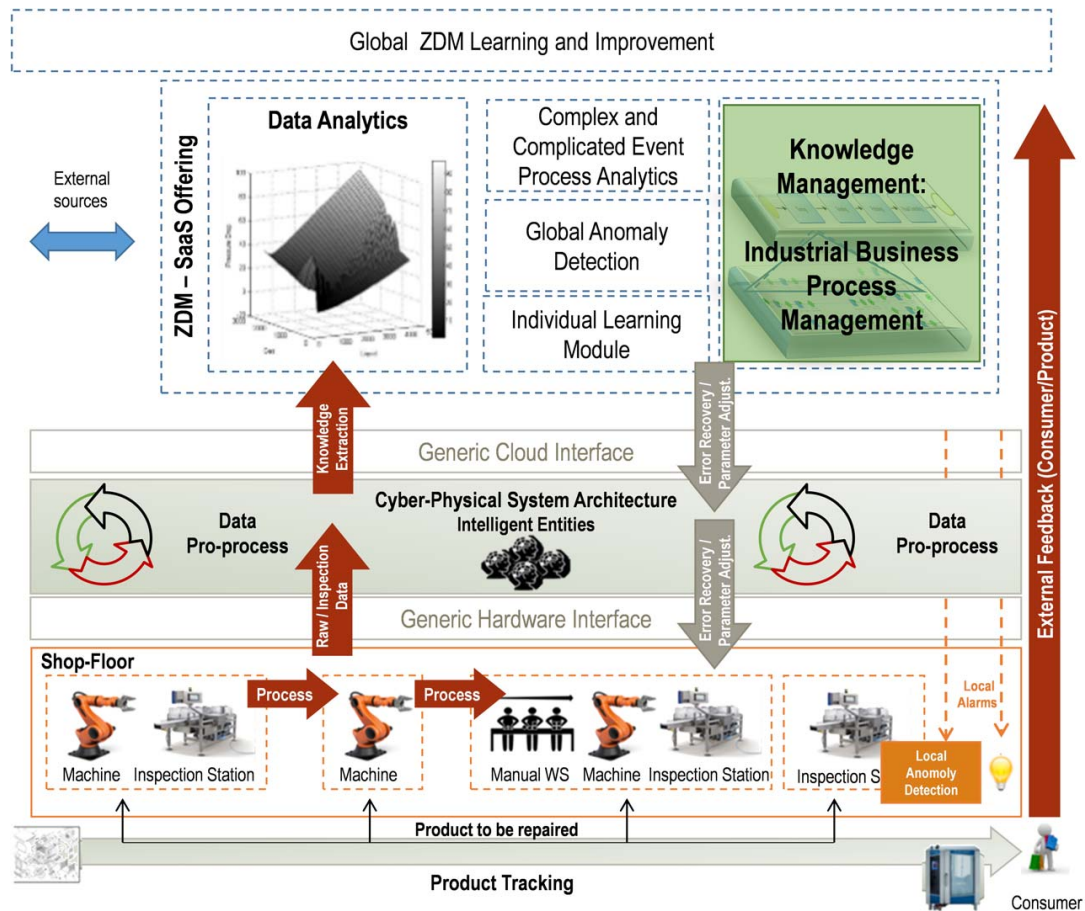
Global ZDM Learning and Improvement

ZDM – SaaS Offering

External sources

Data Analytics

Complex and Complicated Event Process Analytics

Global Anomaly Detection

Individual Learning Module

Knowledge Management:

Industrial Business Process Management

External Feedback (Consumer/Product)

Knowledge Extraction

Error Recovery / Parameter Adjust.

Generic Cloud Interface

Data Pro-process

Cyber-Physical System Architecture
Intelligent Entities

Data Pro-process

Raw / Inspection Data

Error Recovery / Parameter Adjust.

Generic Hardware Interface

Shop-Floor

Process

Process

Local Alarms

Machine Inspection Station

Machine

Manual WS Machine Inspection Station

Inspection S

Local Anomoly Detection

Product to be repaired

Product Tracking

Consumer